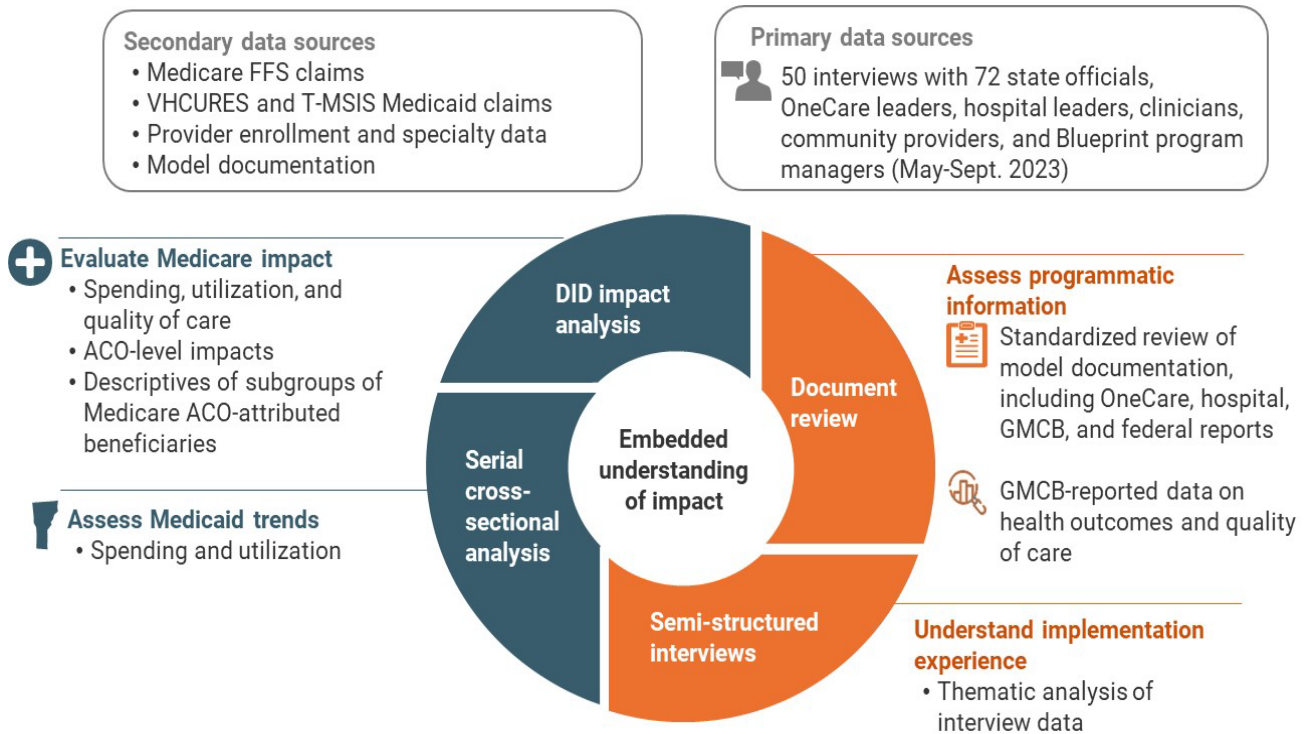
Secondary data sources
• Medicare FFS claims
• VHCURES and T-MSIS Medicaid claims
• Provider enrollment and specialty data
• Model documentation

Primary data sources
50 interviews with 72 state officials, OneCare leaders, hospital leaders, clinicians, community providers, and Blueprint program managers (May-Sept. 2023)

Evaluate Medicare impact
• Spending, utilization, and quality of care
• ACO-level impacts
• Descriptives of subgroups of Medicare ACO-attributed beneficiaries

Assess Medicaid trends
• Spending and utilization

DID impact analysis

Serial cross-sectional analysis

Embedded understanding of impact

Document review

Semi-structured interviews

Assess programmatic information
Standardized review of model documentation, including OneCare, hospital, GMCB, and federal reports

GMCB-reported data on health outcomes and quality of care

Understand implementation experience
• Thematic analysis of interview data